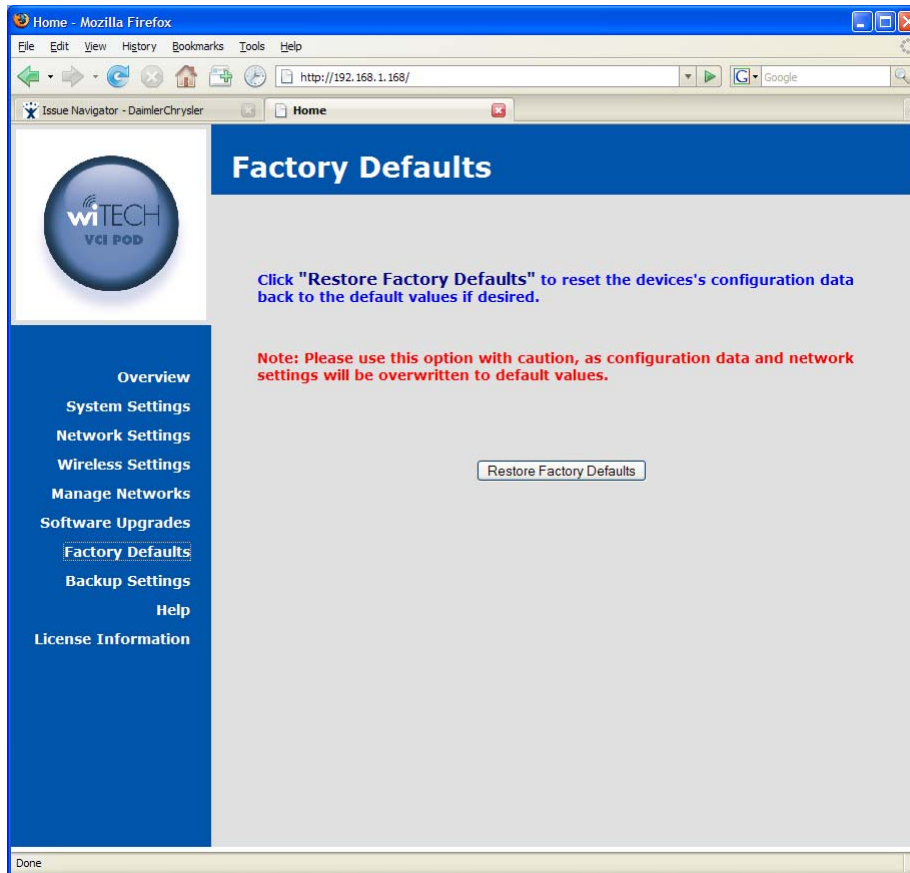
Home - Mozilla Firefox

File Edit View History Bookmarks Tools Help

http://192.168.1.168/

Google

Issue Navigator - DaimlerChrysler

Home

wiTECH
VCI POD

Factory Defaults

Click "Restore Factory Defaults" to reset the devices's configuration data back to the default values if desired.

Note: Please use this option with caution, as configuration data and network settings will be overwritten to default values.

Restore Factory Defaults

Overview
System Settings
Network Settings
Wireless Settings
Manage Networks
Software Upgrades
Factory Defaults
Backup Settings
Help
License Information

Done